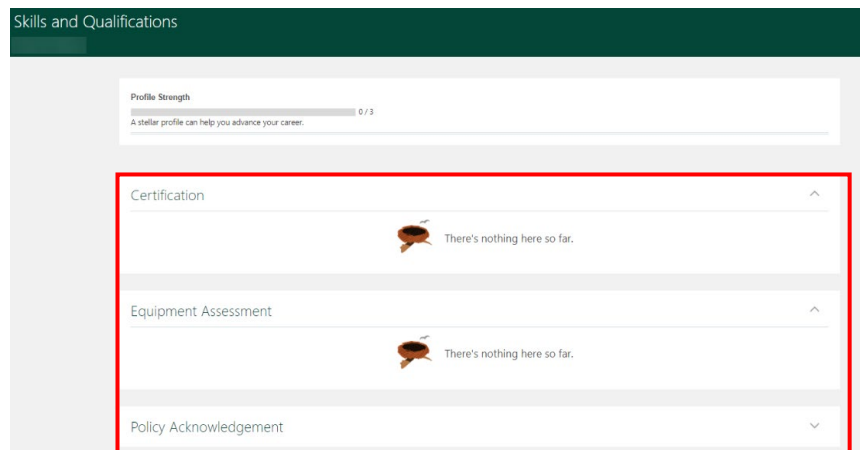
Skills and Qualifications

Profile Strength
0 / 3
A stellar profile can help you advance your career.

Certification

There's nothing here so far.

Equipment Assessment

There's nothing here so far.

Policy Acknowledgement